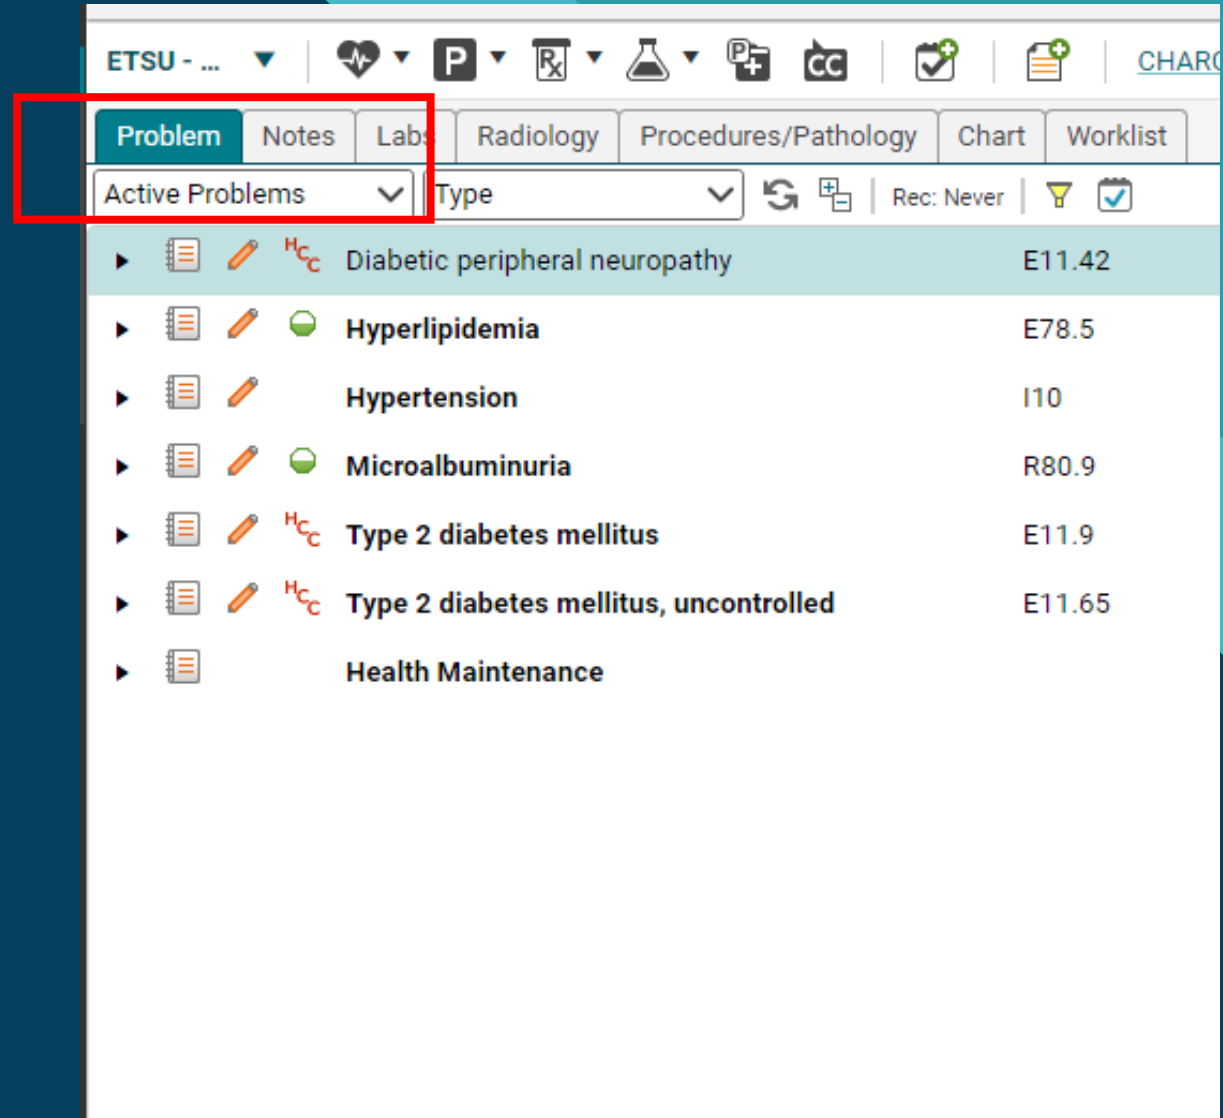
ETSU - ... P Rx CC CHARG

Problem Notes Labs Radiology Procedures/Pathology Chart Worklist

Active Problems Type Rec: Never

HCC Diabetic peripheral neuropathy E11.42

Hyperlipidemia E78.5

Hypertension I10

Microalbuminuria R80.9

HCC Type 2 diabetes mellitus E11.9

HCC Type 2 diabetes mellitus, uncontrolled E11.65

Health Maintenance